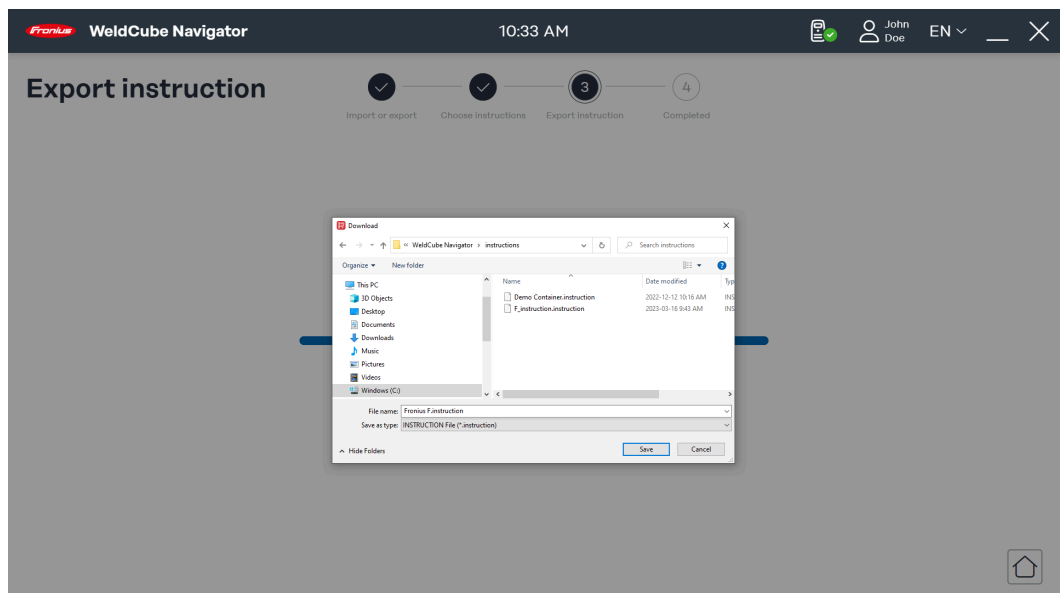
Fronius WeldCube Navigator 10:33 AM John Doe EN

Export instruction

3 4

Import or export Choose instructions Export instruction Completed

Download

« WeldCube Navigator › instructions

Search instructions

Organize ▾ New folder

This PC
3D Objects
Desktop
Documents
Downloads
Music
Pictures
Videos
Windows (C:)

| Name | Date modified | Typ |
|---|---|---|
| Demo Container.instruction | 2022-12-12 10:16 AM | INS |
| F_instruction.instruction | 2023-03-16 9:43 AM | INS |

File name: Fronius F.instruction
Save as type: INSTRUCTION File (*.instruction)

Hide Folders

Save Cancel